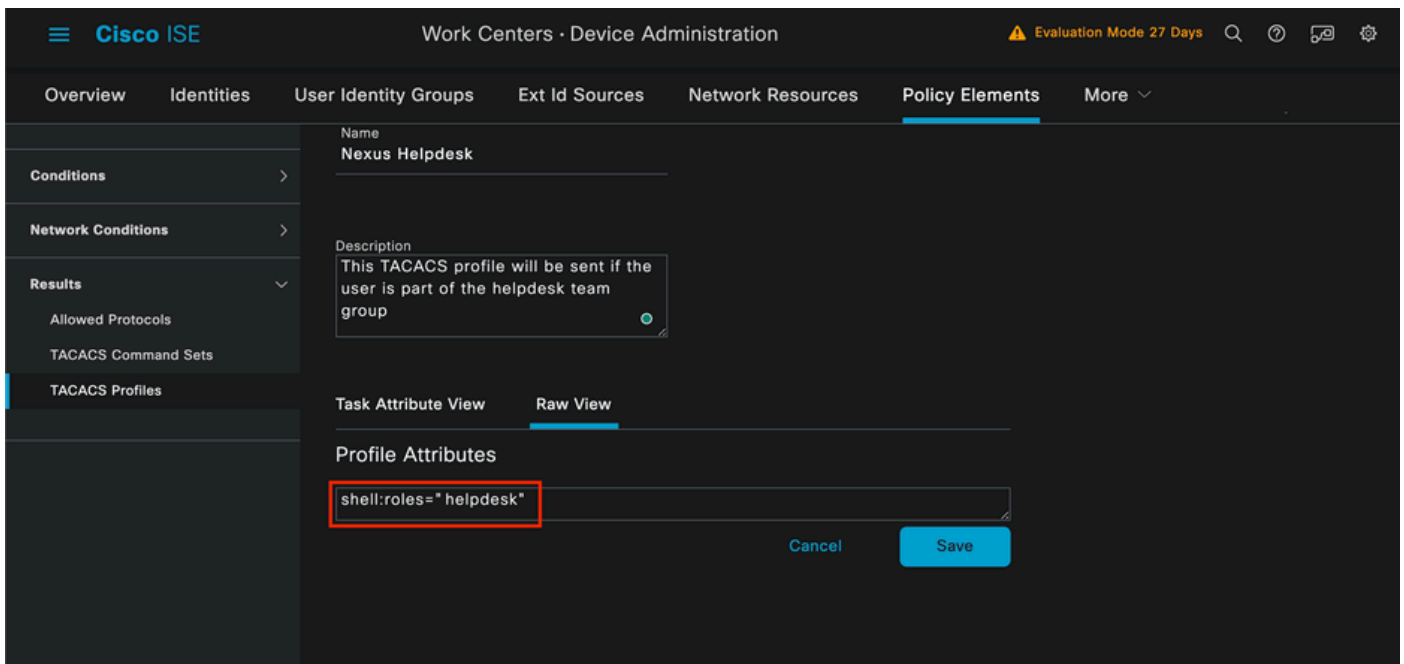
Cisco ISE

Work Centers · Device Administration

Evaluation Mode 27 Days

Overview Identities User Identity Groups Ext Id Sources Network Resources Policy Elements More

Conditions

Network Conditions

Results

Allowed Protocols

TACACS Command Sets

TACACS Profiles

Name
Nexus Helpdesk

Description
This TACACS profile will be sent if the user is part of the helpdesk team group

Task Attribute View Raw View

Profile Attributes

shell:roles=" helpdesk"

Cancel Save